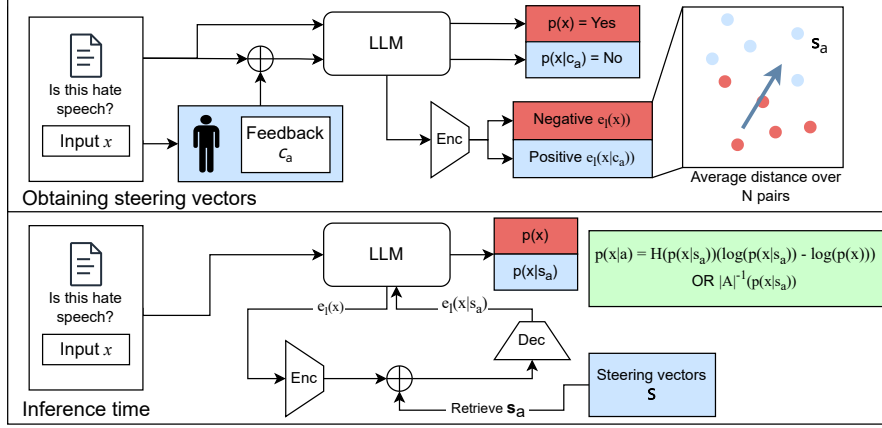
Is this hate speech?

Input $x$

Feedback $c_a$

LLM

$p(x)$ = Yes

$p(x|c_a)$ = No

Enc

Negative $e_l(x))$

Positive $e_l(x|c_a))$

$\mathbf{s}_a$

Average distance over N pairs

Obtaining steering vectors

Is this hate speech?

Input $x$

LLM

$p(x)$

$p(x|s_a)$

$p(x|a) = H(p(x|s_a))(\log(p(x|s_a)) - \log(p(x)))$
OR $|A|^{-1}(p(x|s_a))$

$e_l(x)$

$e_l(x|s_a)$

Dec

Enc

Steering vectors
$\mathbf{S}$

Retrieve $\mathbf{s}_a$

Inference time